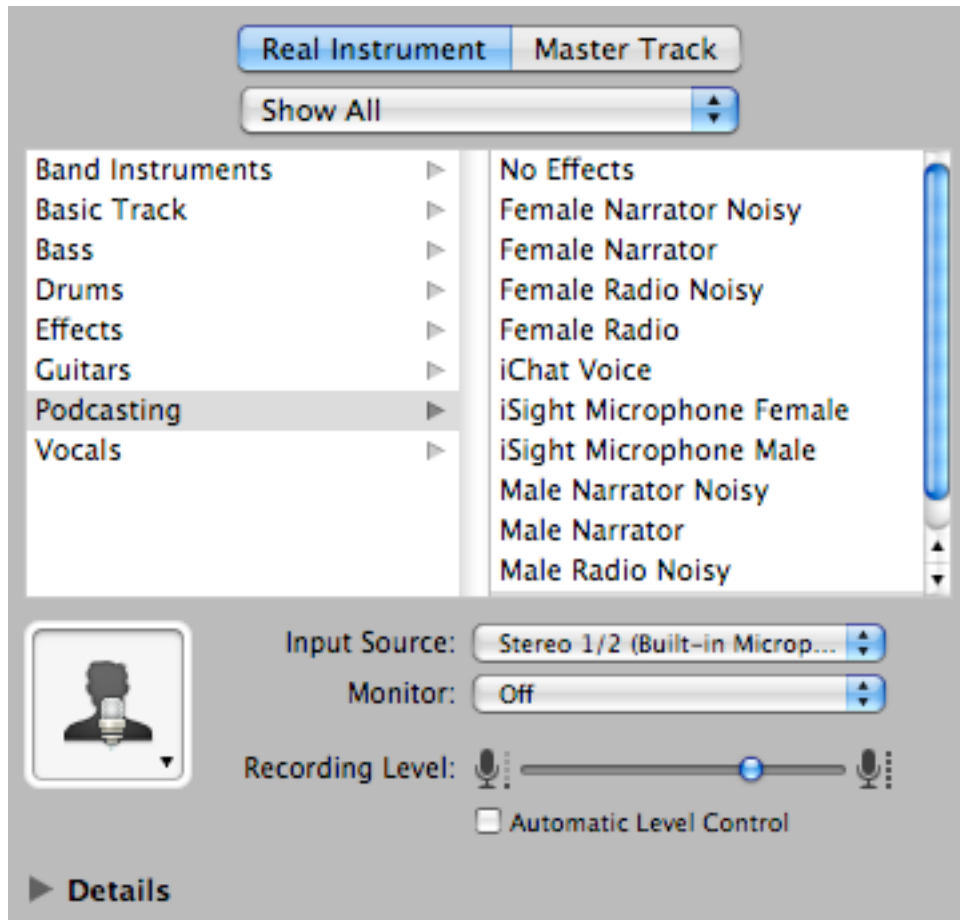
Real Instrument
Master Track

Show All

Band Instruments
Basic Track
Bass
Drums
Effects
Guitars
Podcasting
Vocals

No Effects
Female Narrator Noisy
Female Narrator
Female Radio Noisy
Female Radio
iChat Voice
iSight Microphone Female
iSight Microphone Male
Male Narrator Noisy
Male Narrator
Male Radio Noisy

Input Source: Stereo 1/2 (Built-in Microp...
Monitor: Off
Recording Level:
Automatic Level Control

Details